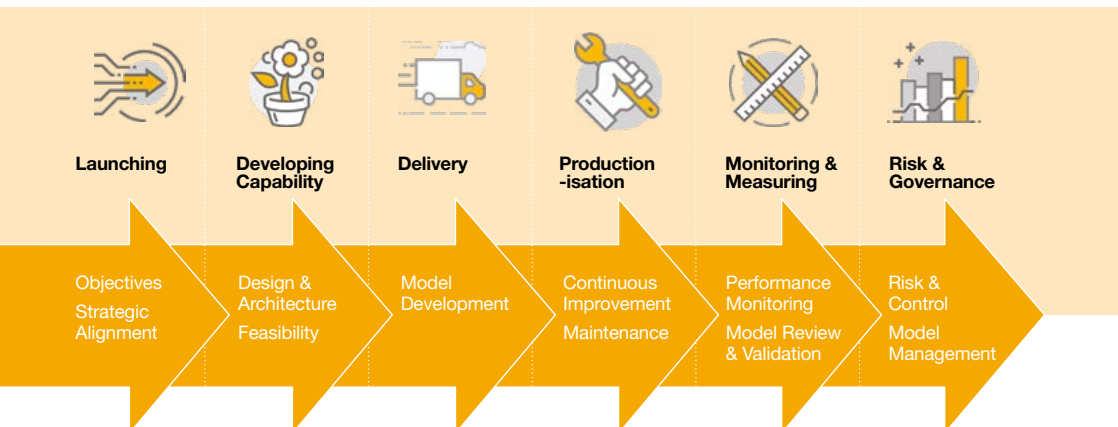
Launching

Objectives

Strategic Alignment

Developing Capability

Design & Architecture

Feasibility

Delivery

Model Development

Production -isation

Continuous Improvement

Maintenance

Monitoring & Measuring

Performance Monitoring

Model Review & Validation

Risk & Governance

Risk & Control

Model Management